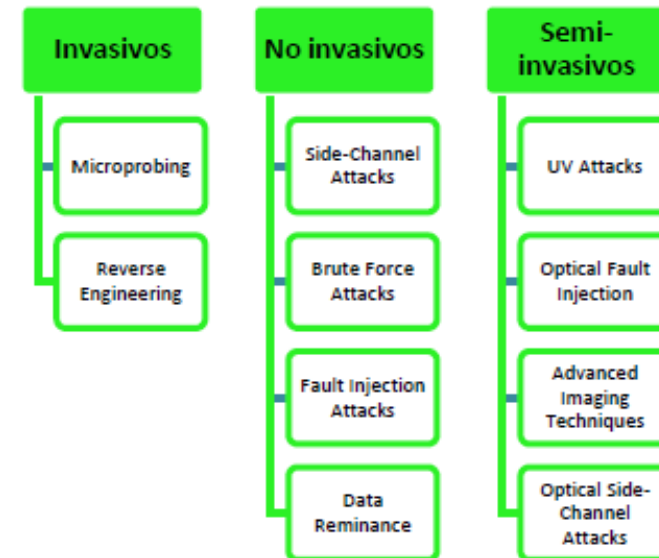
Invasivos

Microprobing

Reverse Engineering

No invasivos

Side-Channel Attacks

Brute Force Attacks

Fault Injection Attacks

Data Reminance

Semi-invasivos

UV Attacks

Optical Fault Injection

Advanced Imaging Techniques

Optical Side-Channel Attacks